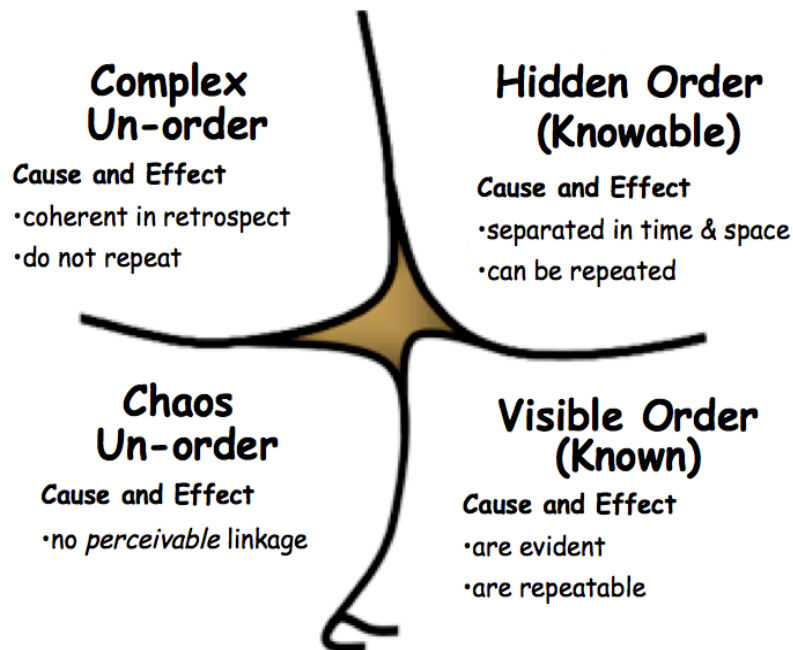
Complex Un-order

Cause and Effect
•coherent in retrospect
•do not repeat

Hidden Order (Knowable)

Cause and Effect
•separated in time & space
•can be repeated

Chaos Un-order

Cause and Effect
•no *perceivable* linkage

Visible Order (Known)

Cause and Effect
•are evident
•are repeatable